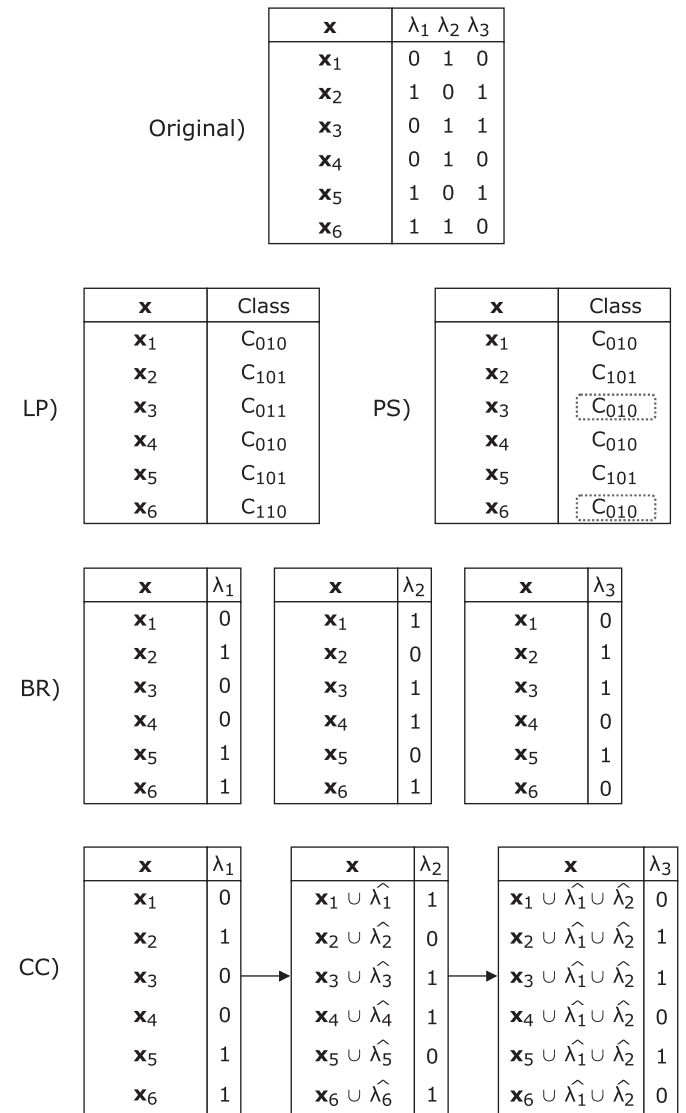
Original)

| $\mathbf{x}$ | $\lambda_1$ $\lambda_2$ $\lambda_3$ |
|---|---|
| $\mathbf{x}_1$ | 0 1 0 |
| $\mathbf{x}_2$ | 1 0 1 |
| $\mathbf{x}_3$ | 0 1 1 |
| $\mathbf{x}_4$ | 0 1 0 |
| $\mathbf{x}_5$ | 1 0 1 |
| $\mathbf{x}_6$ | 1 1 0 |

LP)

| $\mathbf{x}$ | Class |
|---|---|
| $\mathbf{x}_1$ | $C_{010}$ |
| $\mathbf{x}_2$ | $C_{101}$ |
| $\mathbf{x}_3$ | $C_{011}$ |
| $\mathbf{x}_4$ | $C_{010}$ |
| $\mathbf{x}_5$ | $C_{101}$ |
| $\mathbf{x}_6$ | $C_{110}$ |

PS)

| $\mathbf{x}$ | Class |
|---|---|
| $\mathbf{x}_1$ | $C_{010}$ |
| $\mathbf{x}_2$ | $C_{101}$ |
| $\mathbf{x}_3$ | $C_{010}$ |
| $\mathbf{x}_4$ | $C_{010}$ |
| $\mathbf{x}_5$ | $C_{101}$ |
| $\mathbf{x}_6$ | $C_{010}$ |

BR)

| $\mathbf{x}$ | $\lambda_1$ |
|---|---|
| $\mathbf{x}_1$ | 0 |
| $\mathbf{x}_2$ | 1 |
| $\mathbf{x}_3$ | 0 |
| $\mathbf{x}_4$ | 0 |
| $\mathbf{x}_5$ | 1 |
| $\mathbf{x}_6$ | 1 |

| $\mathbf{x}$ | $\lambda_2$ |
|---|---|
| $\mathbf{x}_1$ | 1 |
| $\mathbf{x}_2$ | 0 |
| $\mathbf{x}_3$ | 1 |
| $\mathbf{x}_4$ | 1 |
| $\mathbf{x}_5$ | 0 |
| $\mathbf{x}_6$ | 1 |

| $\mathbf{x}$ | $\lambda_3$ |
|---|---|
| $\mathbf{x}_1$ | 0 |
| $\mathbf{x}_2$ | 1 |
| $\mathbf{x}_3$ | 1 |
| $\mathbf{x}_4$ | 0 |
| $\mathbf{x}_5$ | 1 |
| $\mathbf{x}_6$ | 0 |

CC)

| $\mathbf{x}$ | $\lambda_1$ |
|---|---|
| $\mathbf{x}_1$ | 0 |
| $\mathbf{x}_2$ | 1 |
| $\mathbf{x}_3$ | 0 |
| $\mathbf{x}_4$ | 0 |
| $\mathbf{x}_5$ | 1 |
| $\mathbf{x}_6$ | 1 |

| $\mathbf{x}$ | $\lambda_2$ |
|---|---|
| $\mathbf{x}_1 \cup \widehat{\lambda_1}$ | 1 |
| $\mathbf{x}_2 \cup \widehat{\lambda_2}$ | 0 |
| $\mathbf{x}_3 \cup \widehat{\lambda_3}$ | 1 |
| $\mathbf{x}_4 \cup \widehat{\lambda_4}$ | 1 |
| $\mathbf{x}_5 \cup \widehat{\lambda_5}$ | 0 |
| $\mathbf{x}_6 \cup \widehat{\lambda_6}$ | 1 |

| $\mathbf{x}$ | $\lambda_3$ |
|---|---|
| $\mathbf{x}_1 \cup \widehat{\lambda_1} \cup \widehat{\lambda_2}$ | 0 |
| $\mathbf{x}_2 \cup \widehat{\lambda_1} \cup \widehat{\lambda_2}$ | 1 |
| $\mathbf{x}_3 \cup \widehat{\lambda_1} \cup \widehat{\lambda_2}$ | 1 |
| $\mathbf{x}_4 \cup \widehat{\lambda_1} \cup \widehat{\lambda_2}$ | 0 |
| $\mathbf{x}_5 \cup \widehat{\lambda_1} \cup \widehat{\lambda_2}$ | 1 |
| $\mathbf{x}_6 \cup \widehat{\lambda_1} \cup \widehat{\lambda_2}$ | 0 |